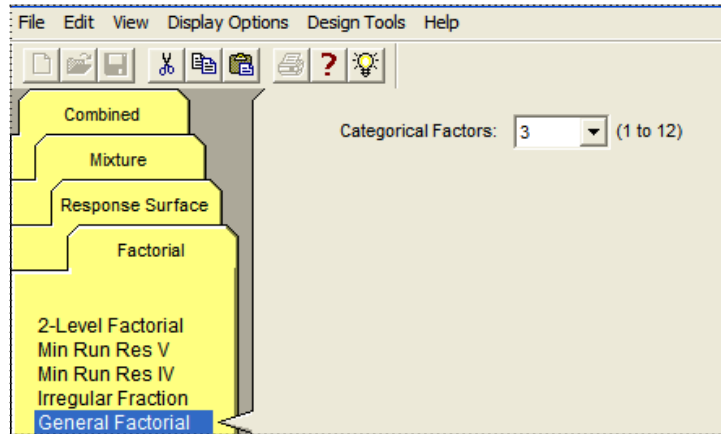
File Edit View Display Options Design Tools Help

Combined
Mixture
Response Surface
Factorial

2-Level Factorial
Min Run Res V
Min Run Res IV
Irregular Fraction
General Factorial

Categorical Factors: 3 (1 to 12)